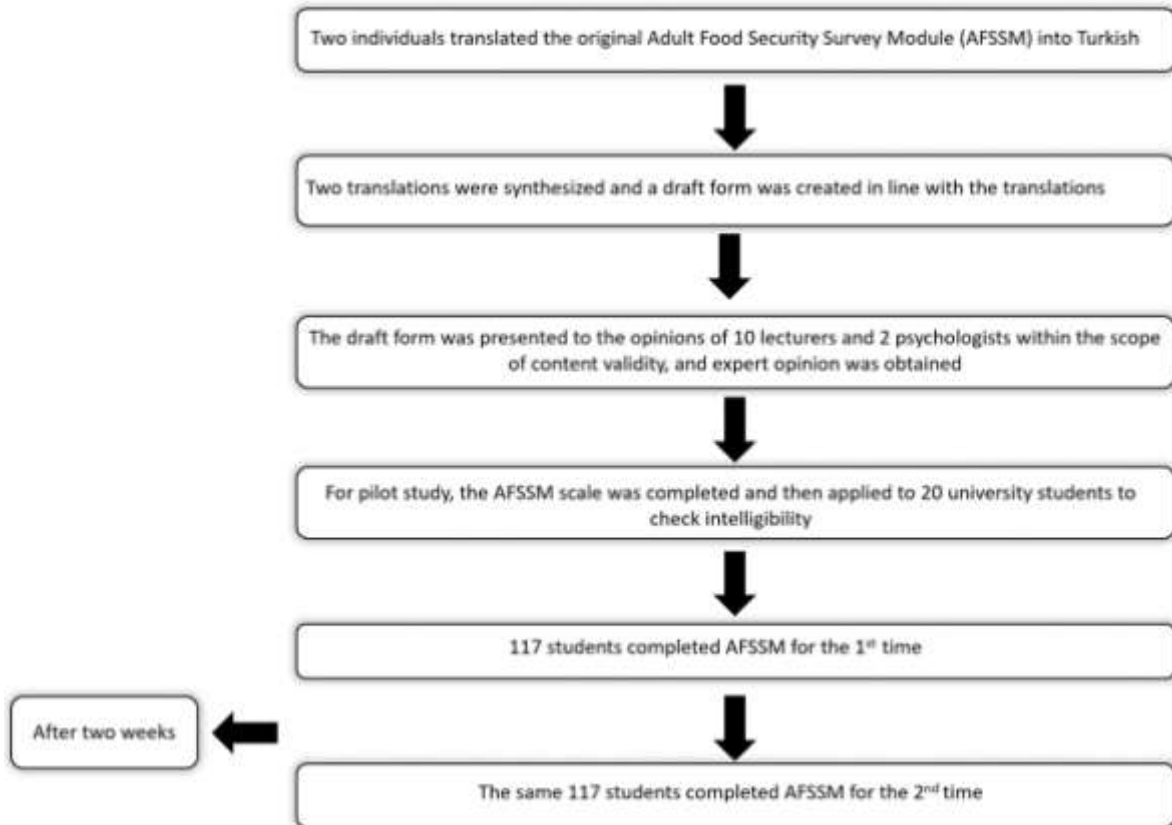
Two individuals translated the original Adult Food Security Survey Module (AFSSM) into Turkish

Two translations were synthesized and a draft form was created in line with the translations

The draft form was presented to the opinions of 10 lecturers and 2 psychologists within the scope of content validity, and expert opinion was obtained

For pilot study, the AFSSM scale was completed and then applied to 20 university students to check intelligibility

117 students completed AFSSM for the 1$^{st}$ time

After two weeks

The same 117 students completed AFSSM for the 2$^{nd}$ time